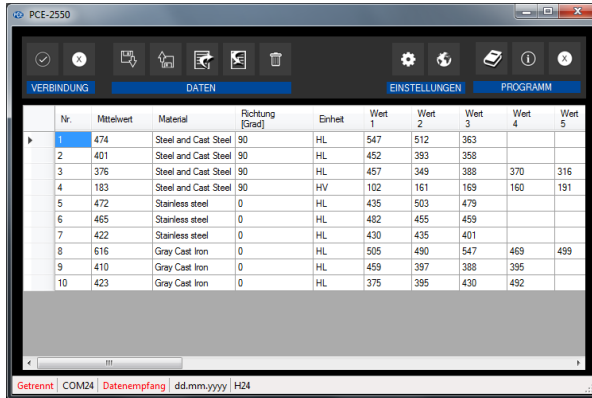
PCE-2550

VERBINDUNG DATEN EINSTELLUNGEN PROGRAMM

| | Nr. | Mittelwert | Material | Richtung [Grad] | Einheit | Wert 1 | Wert 2 | Wert 3 | Wert 4 | Wert 5 |
|---|---|---|---|---|---|---|---|---|---|---|
| ▸ | 1 | 474 | Steel and Cast Steel | 90 | HL | 547 | 512 | 363 | | |
| | 2 | 401 | Steel and Cast Steel | 90 | HL | 452 | 393 | 358 | | |
| | 3 | 376 | Steel and Cast Steel | 90 | HL | 457 | 349 | 388 | 370 | 316 |
| | 4 | 183 | Steel and Cast Steel | 90 | HV | 102 | 161 | 169 | 160 | 191 |
| | 5 | 472 | Stainless steel | 0 | HL | 435 | 503 | 479 | | |
| | 6 | 465 | Stainless steel | 0 | HL | 482 | 455 | 459 | | |
| | 7 | 422 | Stainless steel | 0 | HL | 430 | 435 | 401 | | |
| | 8 | 616 | Gray Cast Iron | 0 | HL | 505 | 490 | 547 | 469 | 499 |
| | 9 | 410 | Gray Cast Iron | 0 | HL | 459 | 397 | 388 | 395 | |
| | 10 | 423 | Gray Cast Iron | 0 | HL | 375 | 395 | 430 | 492 | |

Getrennt | COM24 | Datenempfang | dd.mm.yyyy | H24